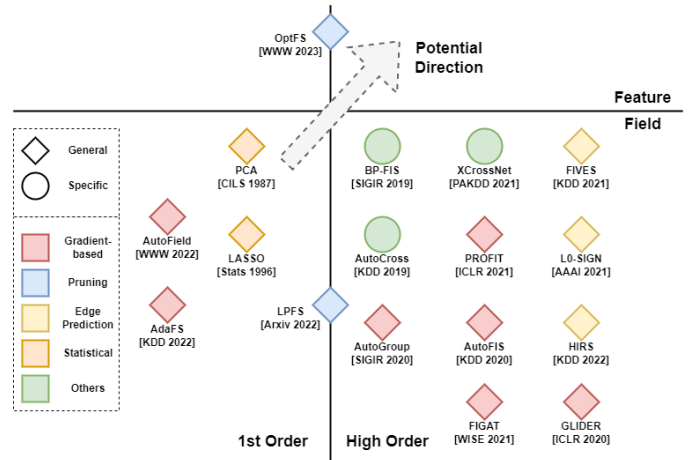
OptFS
[WWW 2023]

Potential Direction

Feature

Field

General

Specific

Gradient-based

Pruning

Edge Prediction

Statistical

Others

PCA
[CILS 1987]

LASSO
[Stats 1996]

AutoField
[WWW 2022]

AdaFS
[KDD 2022]

LPFS
[Arxiv 2022]

BP-FIS
[SIGIR 2019]

AutoCross
[KDD 2019]

AutoGroup
[SIGIR 2020]

XCrossNet
[PAKDD 2021]

PROFIT
[ICLR 2021]

AutoFIS
[KDD 2020]

FIGAT
[WISE 2021]

FIVES
[KDD 2021]

L0-SIGN
[AAAI 2021]

HIRS
[KDD 2022]

GLIDER
[ICLR 2020]

1st Order

High Order